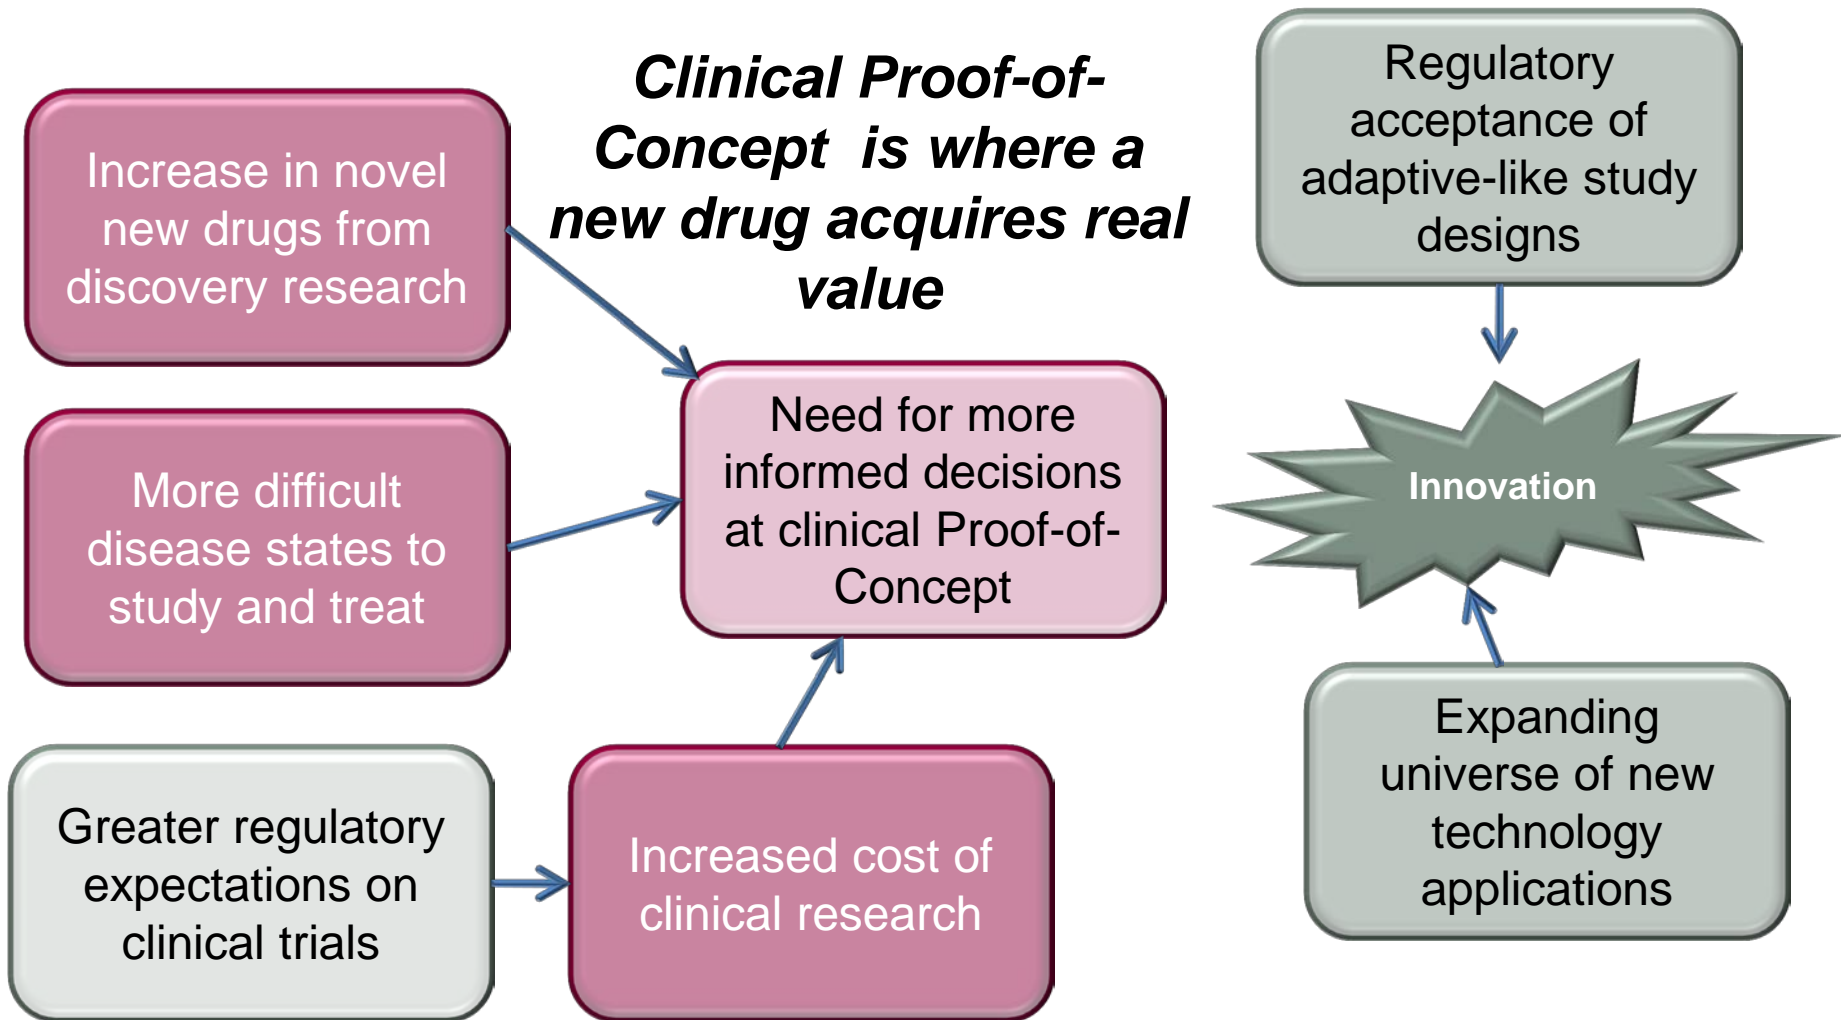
Clinical Proof-of-Concept is where a new drug acquires real value

Increase in novel new drugs from discovery research

More difficult disease states to study and treat

Need for more informed decisions at clinical Proof-of-Concept

Greater regulatory expectations on clinical trials

Increased cost of clinical research

Regulatory acceptance of adaptive-like study designs

Innovation

Expanding universe of new technology applications